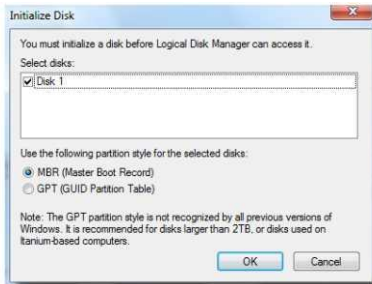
Initialize Disk

You must initialize a disk before Logical Disk Manager can access it.

Select disks:

Disk 1

Use the following partition style for the selected disks:

MBR (Master Boot Record)

GPT (GUID Partition Table)

Note: The GPT partition style is not recognized by all previous versions of Windows. It is recommended for disks larger than 2TB, or disks used on Itanium-based computers.

OK

Cancel